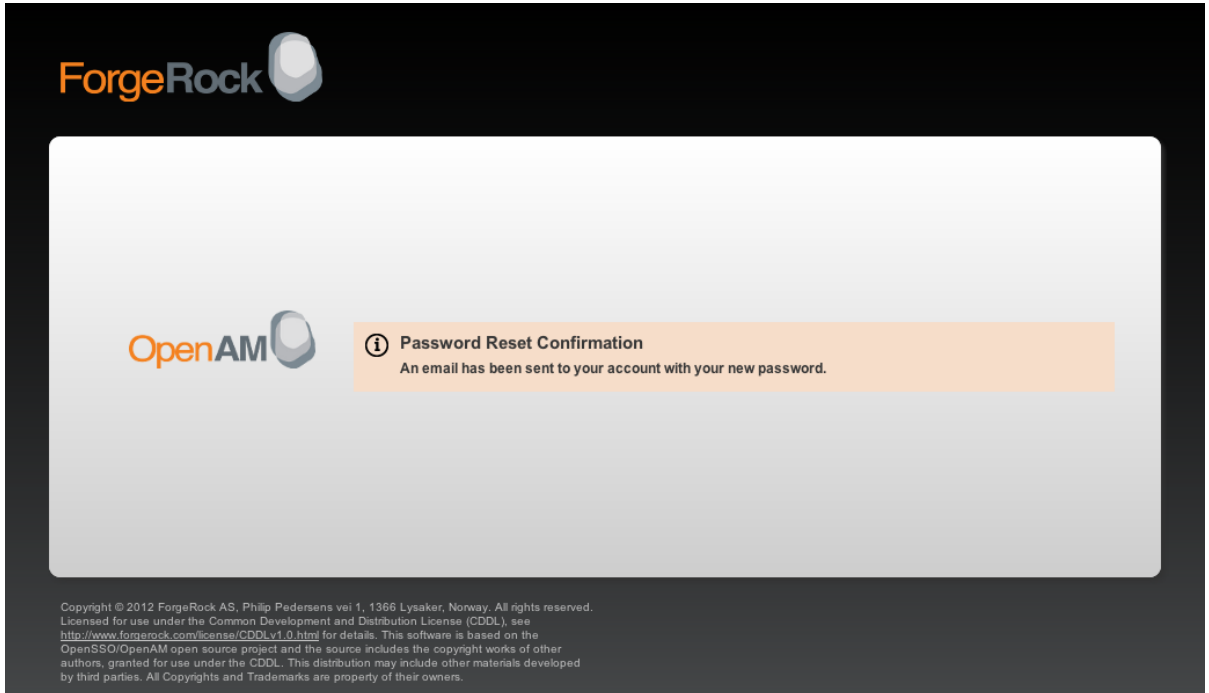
ForgeRock

OpenAM

Password Reset Confirmation
An email has been sent to your account with your new password.

Copyright © 2012 ForgeRock AS, Philip Pedersens vei 1, 1366 Lysaker, Norway. All rights reserved. Licensed for use under the Common Development and Distribution License (CDDL), see http://www.forgerock.com/license/CDDLv1.0.html for details. This software is based on the OpenSSO/OpenAM open source project and the source includes the copyright works of other authors, granted for use under the CDDL. This distribution may include other materials developed by third parties. All Copyrights and Trademarks are property of their owners.